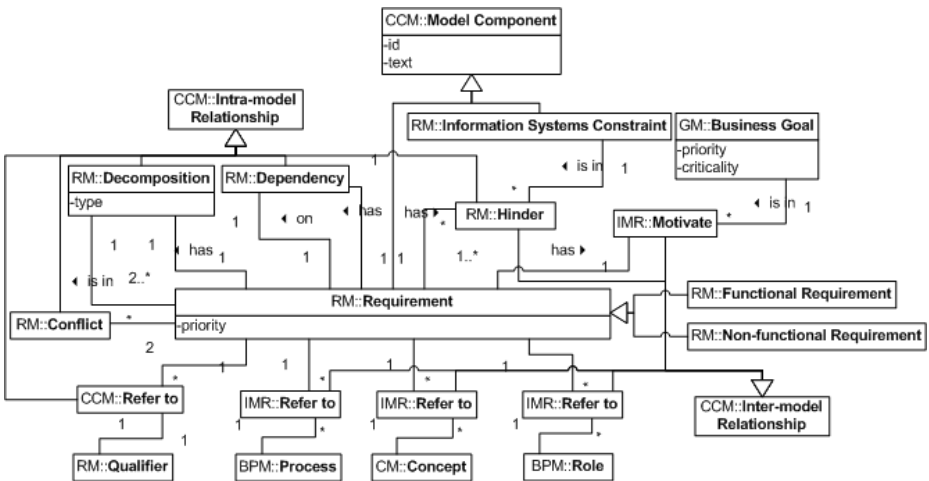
CCM::Model Component
-id
-text

CCM::Intra-model Relationship

RM::Information Systems Constraint

GM::Business Goal
-priority
-criticality

RM::Decomposition
-type

RM::Dependency

◂ is in 1

◂ is n 1

1

*

has ▸ *

RM::Hinder

IMR::Motivate

*

◂ on

◂ has

1 1

1

1 1 ◂ has 1

1..*

has ▸

1

◂ is in 2..*

RM::Requirement
-priority

RM::Functional Requirement

RM::Conflict *

RM::Non-functional Requirement

2

1

1

1

1

1

*

*

*

*

CCM::Refer to

IMR::Refer to

IMR::Refer to

IMR::Refer to

CCM::Inter-model Relationship

1 1

1 *

1 *

1 *

RM::Qualifier

BPM::Process

CM::Concept

BPM::Role